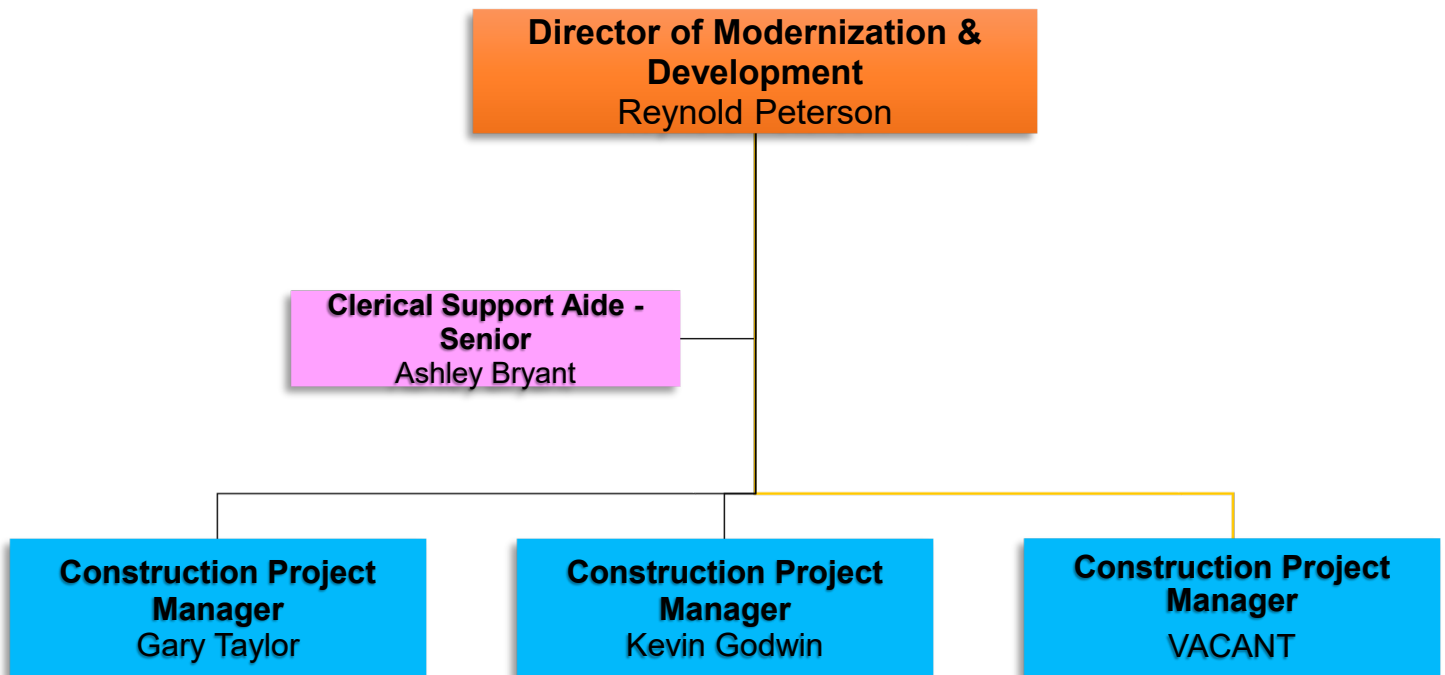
Director of Modernization & Development
Reynold Peterson

Clerical Support Aide - Senior
Ashley Bryant

Construction Project Manager
Gary Taylor

Construction Project Manager
Kevin Godwin

Construction Project Manager
VACANT